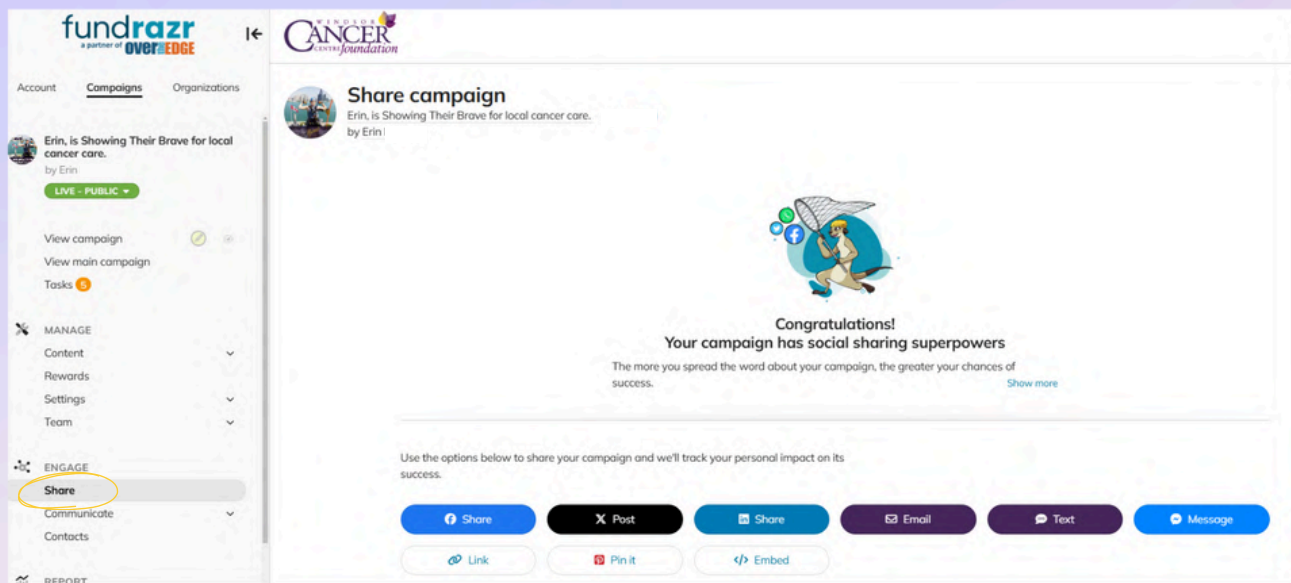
fundrazr
a partner of overtheEDGE

WINDSOR CANCER CENTRE foundation

Account Campaigns Organizations

Erin, is Showing Their Brave for local cancer care.
by Erin
LIVE - PUBLIC

View campaign
View main campaign
Tasks 5

MANAGE
Content
Rewards
Settings
Team

ENGAGE
Share
Communicate
Contacts

REPORT

Share campaign
Erin, is Showing Their Brave for local cancer care.
by Erin

Congratulations!
Your campaign has social sharing superpowers
The more you spread the word about your campaign, the greater your chances of success.
Show more

Use the options below to share your campaign and we'll track your personal impact on its success.

Share
Post
Share
Email
Text
Message
Link
Pin it
Embed